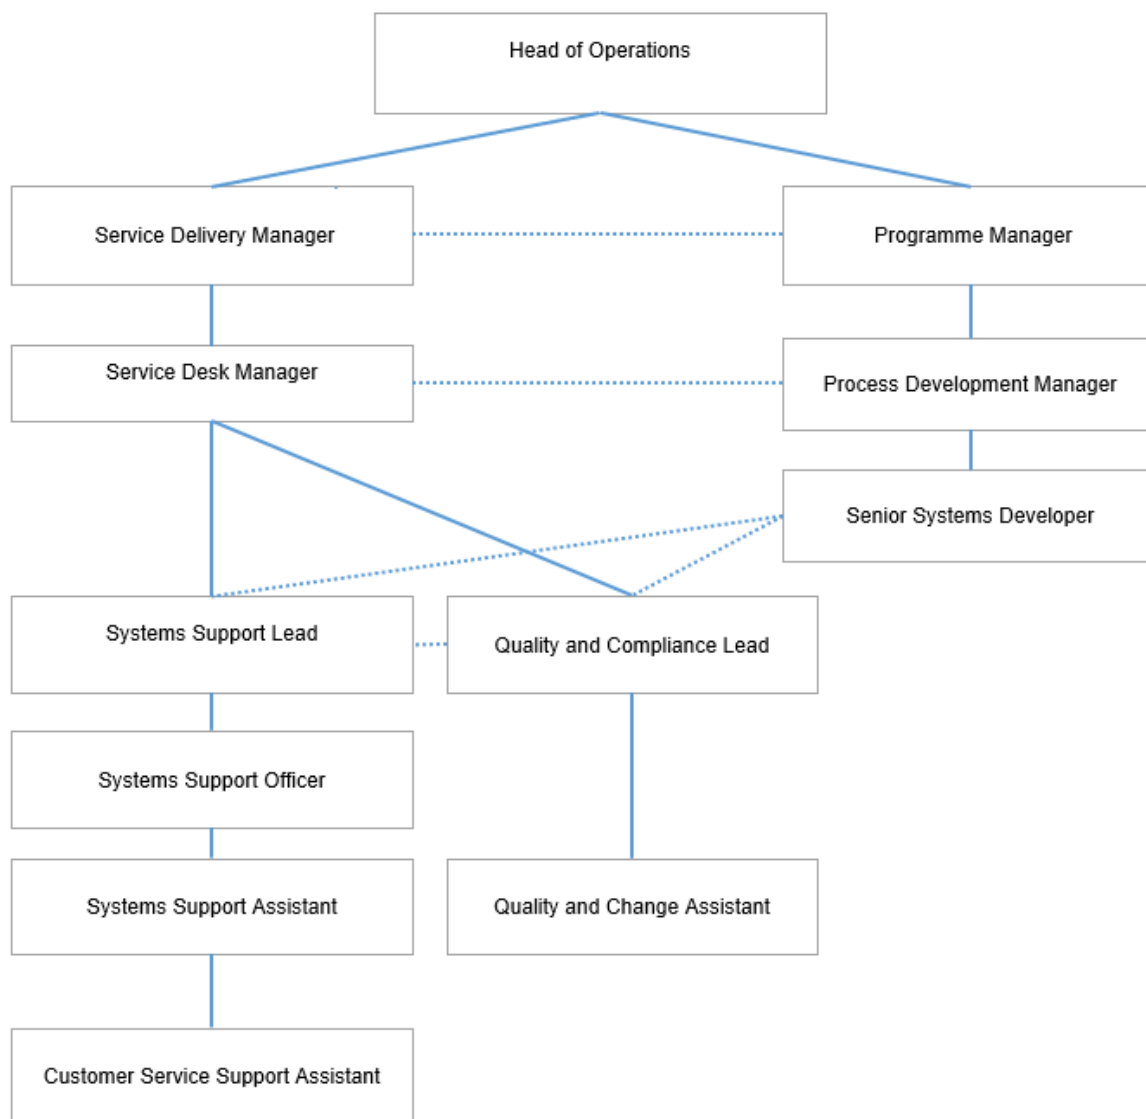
Head of Operations

Service Delivery Manager

Programme Manager

Service Desk Manager

Process Development Manager

Senior Systems Developer

Systems Support Lead

Quality and Compliance Lead

Systems Support Officer

Systems Support Assistant

Quality and Change Assistant

Customer Service Support Assistant